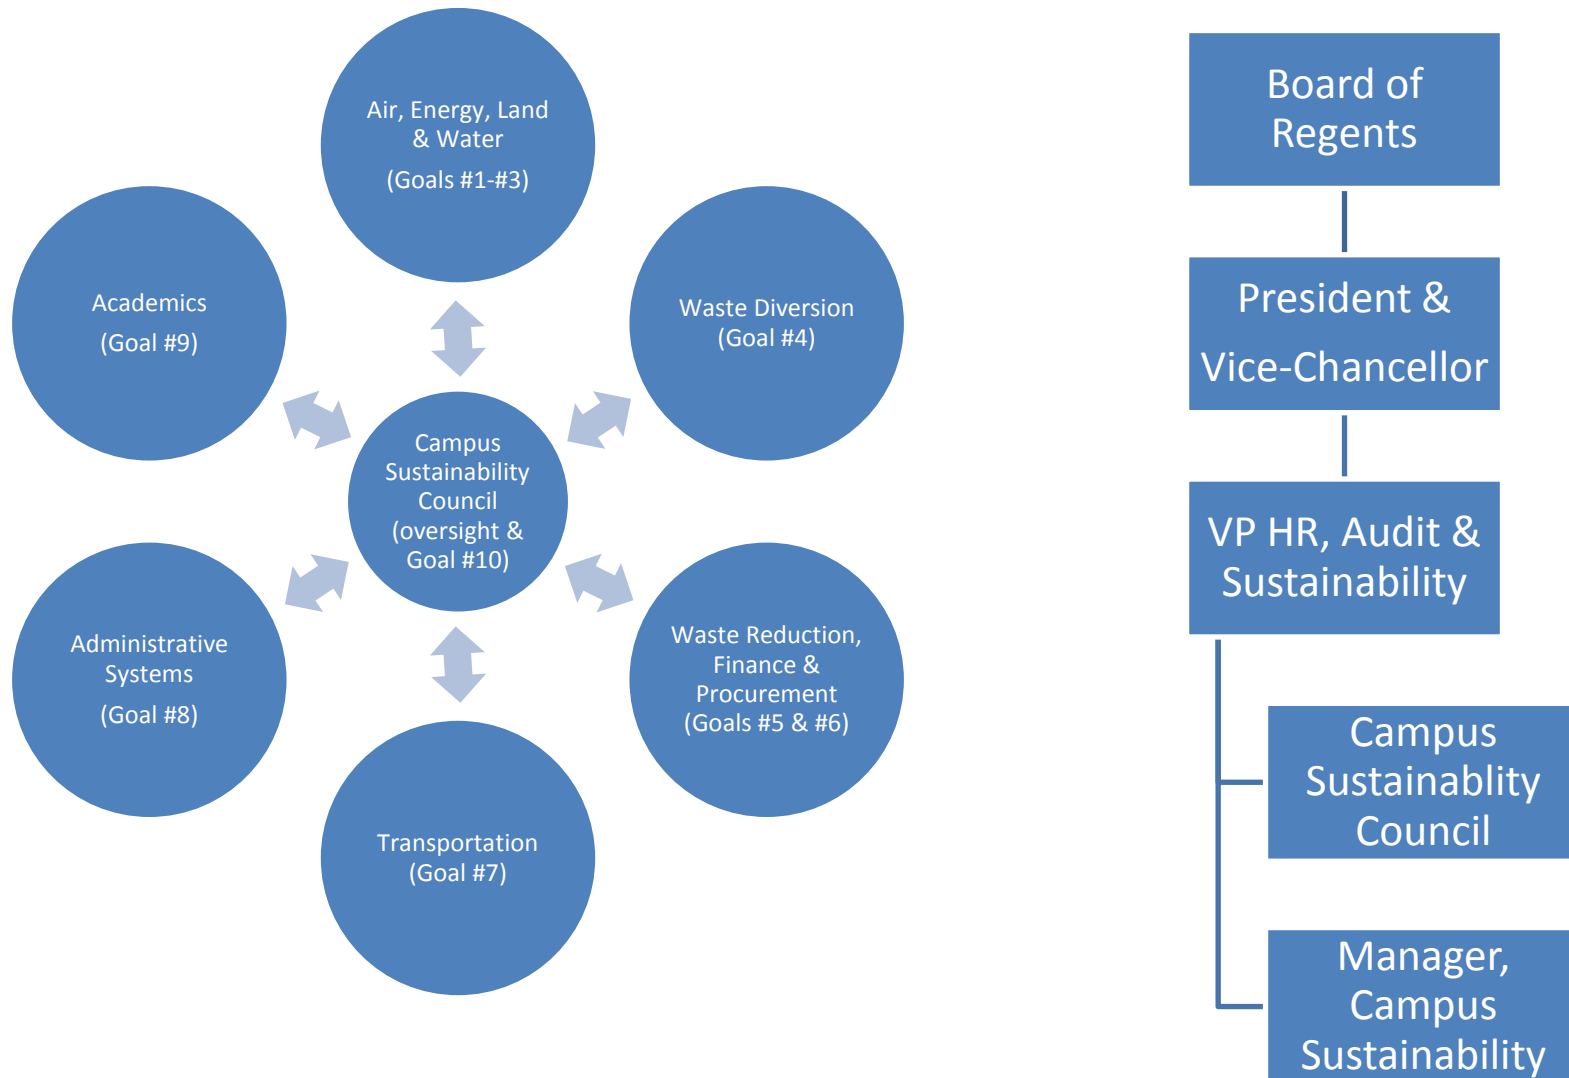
Air, Energy, Land & Water

(Goals #1-#3)

Academics

(Goal #9)

Waste Diversion
(Goal #4)

Campus Sustainability Council (oversight & Goal #10)

Administrative Systems

(Goal #8)

Waste Reduction, Finance & Procurement
(Goals #5 & #6)

Transportation
(Goal #7)

Board of Regents

President &

Vice-Chancellor

VP HR, Audit & Sustainability

Campus Sustainablity Council

Manager, Campus Sustainability